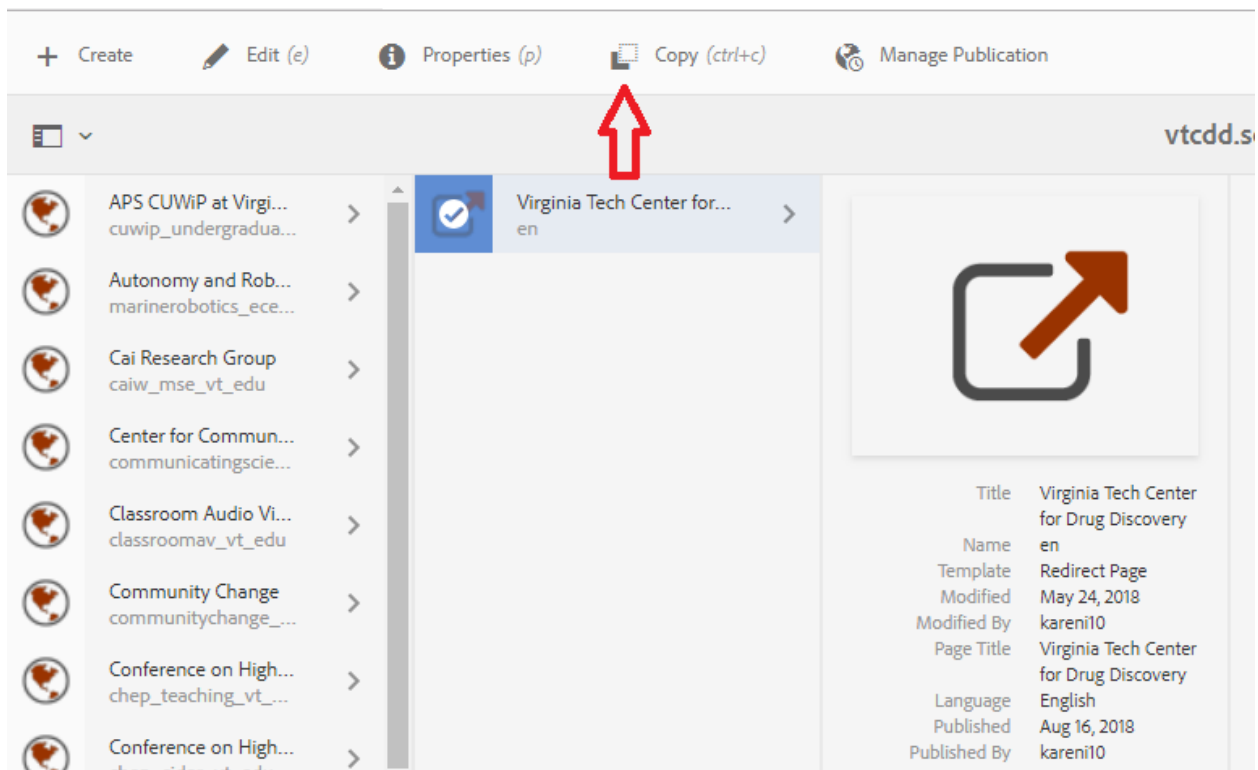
+ Create Edit (e) Properties (p) Copy (ctrl+c) Manage Publication

vtcdd.s

APS CUWiP at Virgi...
cuwip_undergradua...

Autonomy and Rob...
marinerobotics_ece...

Cai Research Group
caiw_mse_vt_edu

Center for Commun...
communicatingscie...

Classroom Audio Vi...
classroomav_vt_edu

Community Change
communitychange_...

Conference on High...
chep_teaching_vt_...

Conference on High...
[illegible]

Virginia Tech Center for...
en

| | |
|---|---|
| Title | Virginia Tech Center for Drug Discovery |
| Name | en |
| Template | Redirect Page |
| Modified | May 24, 2018 |
| Modified By | kareni10 |
| Page Title | Virginia Tech Center for Drug Discovery |
| Language | English |
| Published | Aug 16, 2018 |
| Published By | kareni10 |